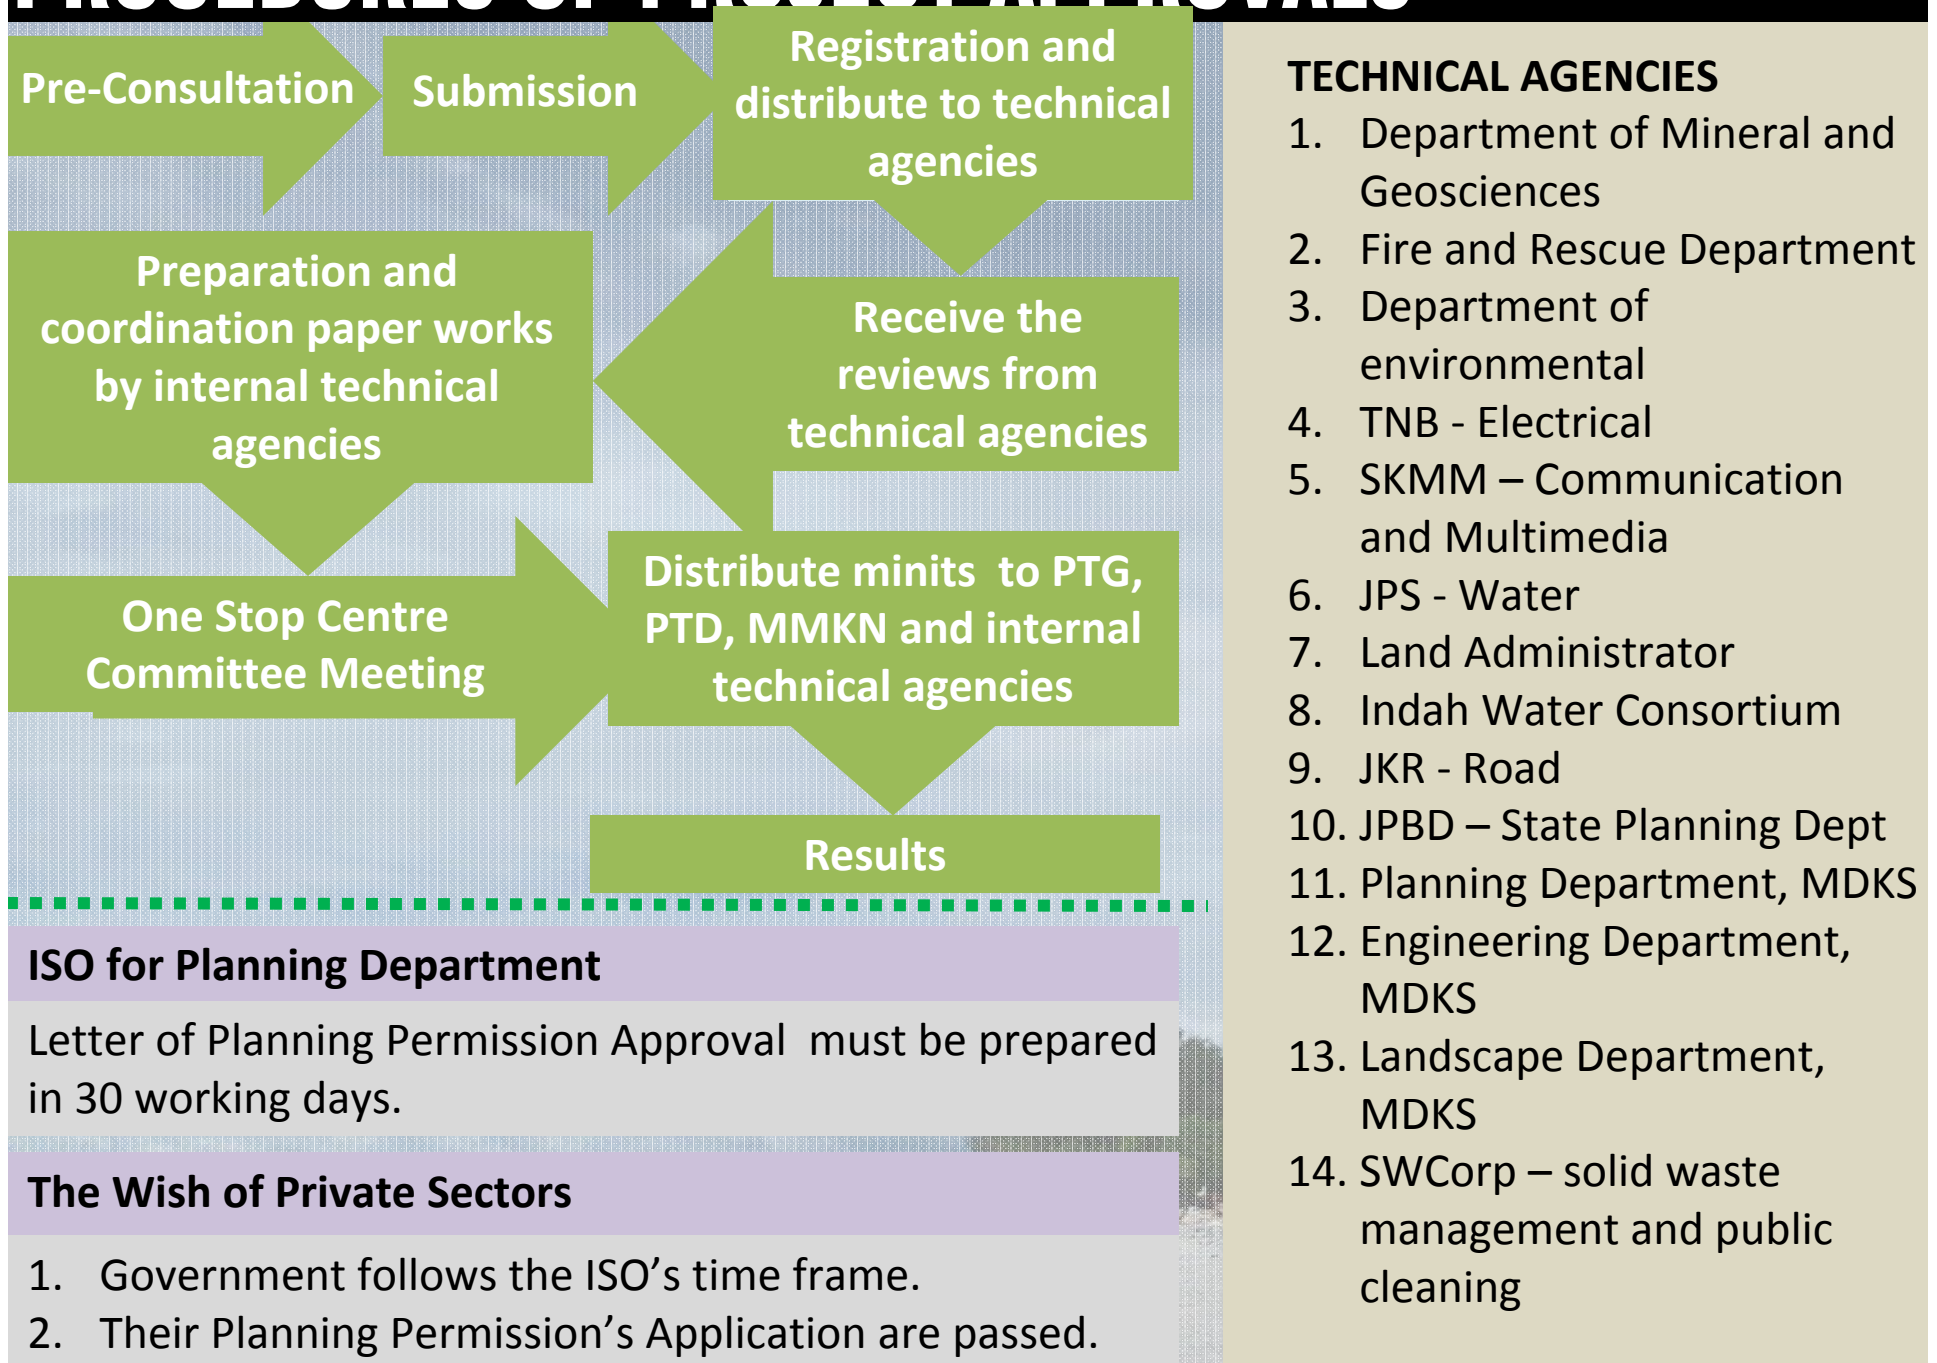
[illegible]

Pre-Consultation

Submission

Registration and distribute to technical agencies

Preparation and coordination paper works by internal technical agencies

Receive the reviews from technical agencies

One Stop Centre Committee Meeting

Distribute minits to PTG, PTD, MMKN and internal technical agencies

Results

ISO for Planning Department

Letter of Planning Permission Approval must be prepared in 30 working days.

The Wish of Private Sectors

1. Government follows the ISO's time frame.
2. Their Planning Permission's Application are passed.

TECHNICAL AGENCIES

1. Department of Mineral and Geosciences
2. Fire and Rescue Department
3. Department of environmental
4. TNB - Electrical
5. SKMM – Communication and Multimedia
6. JPS - Water
7. Land Administrator
8. Indah Water Consortium
9. JKR - Road
10. JPBD – State Planning Dept
11. Planning Department, MDKS
12. Engineering Department, MDKS
13. Landscape Department, MDKS
14. SWCorp – solid waste management and public cleaning